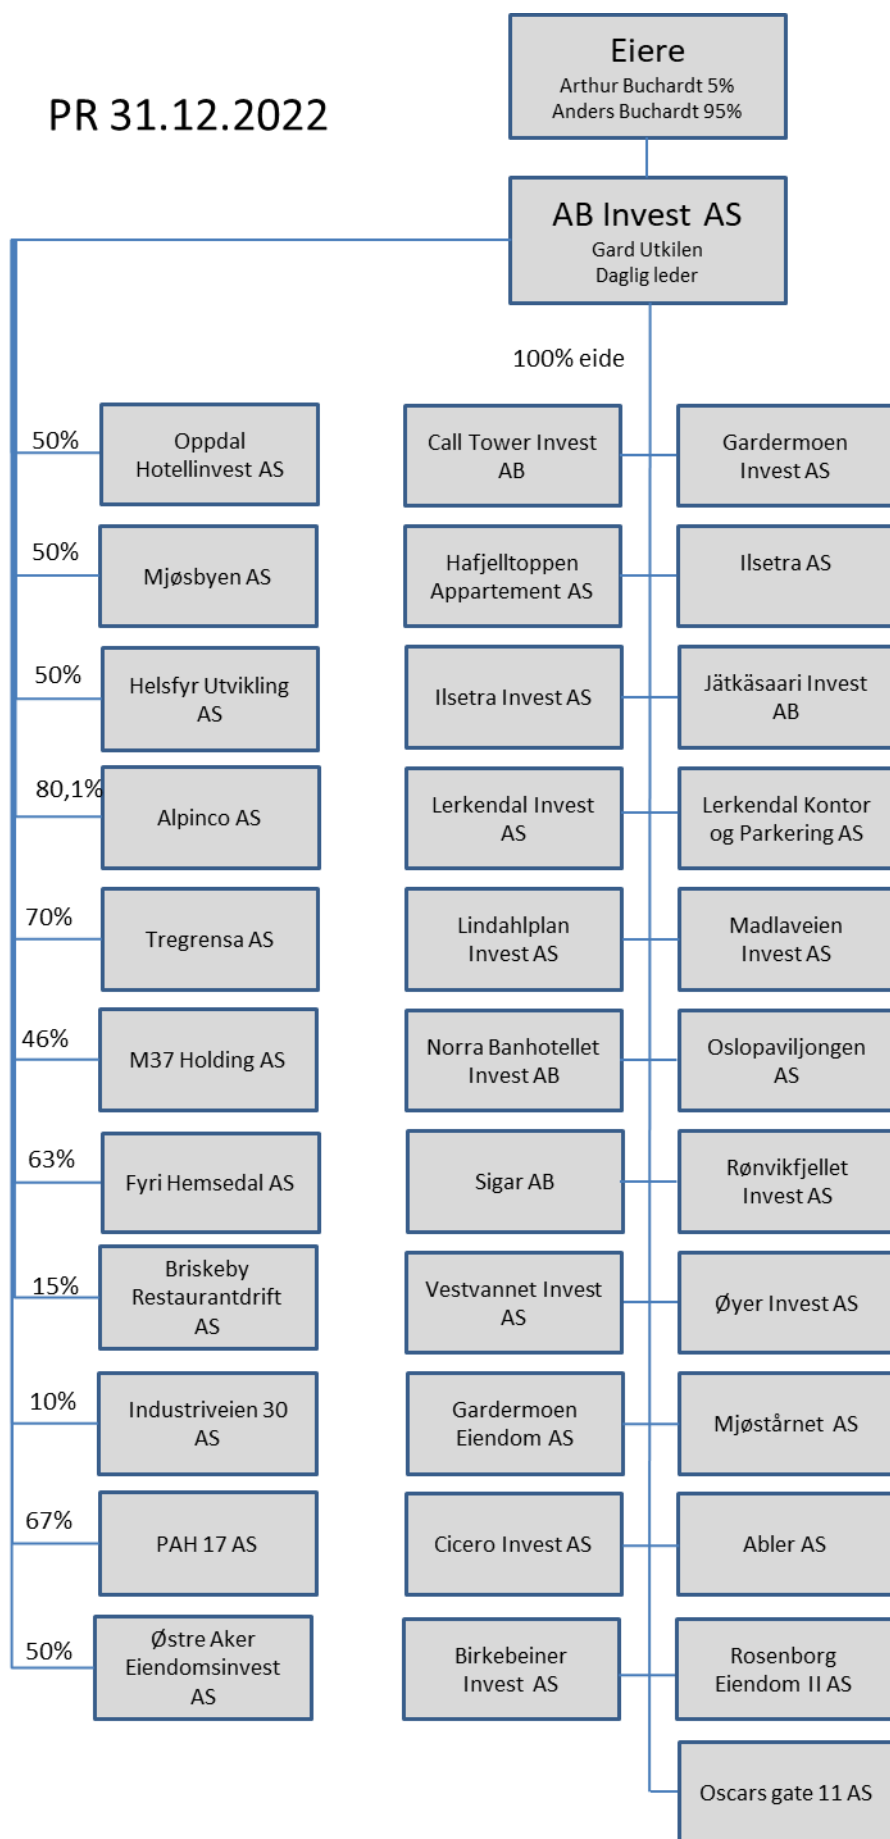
PR 31.12.2022

Eiere
Arthur Buchardt 5%
Anders Buchardt 95%

AB Invest AS
Gard Utkilen
Daglig leder

100% eide

50%
Oppdal Hotellinvest AS

Call Tower Invest AB

Gardermoen Invest AS

50%
Mjøsbyen AS

Hafjelltoppen Appartement AS

Ilsetra AS

50%
Helsfyr Utvikling AS

Ilsetra Invest AS

Jätkäsaari Invest AB

80,1%
Alpinco AS

Lerkendal Invest AS

Lerkendal Kontor og Parkering AS

70%
Tregrensa AS

Lindahlplan Invest AS

Madlaveien Invest AS

46%
M37 Holding AS

Norra Banhotellet Invest AB

Oslopaviljongen AS

63%
Fyri Hemsedal AS

Sigar AB

Rønvikfjellet Invest AS

15%
Briskeby Restaurantdrift AS

Vestvannet Invest AS

Øyer Invest AS

10%
Industriveien 30 AS

Gardermoen Eiendom AS

Mjøstårnet AS

67%
PAH 17 AS

Cicero Invest AS

Abler AS

50%
Østre Aker Eiendomsinvest AS

Birkebeiner Invest AS

Rosenborg Eiendom II AS

Oscars gate 11 AS